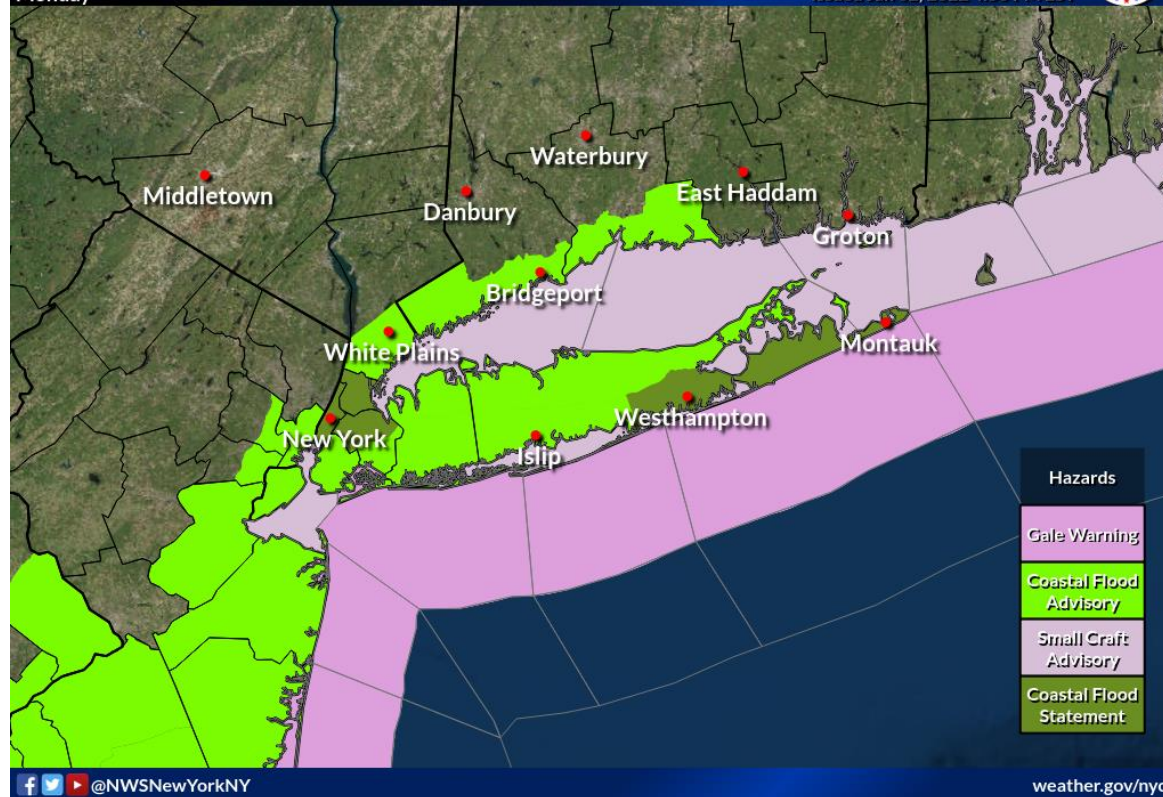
Monday

Middletown
Waterbury
Danbury
East Haddam
Groton
Bridgeport
White Plains
Montauk
Westhampton
New York
Islip

Hazards
Gale Warning
Coastal Flood Advisory
Small Craft Advisory
Coastal Flood Statement

@NWSNewYorkNY
weather.gov/nyc